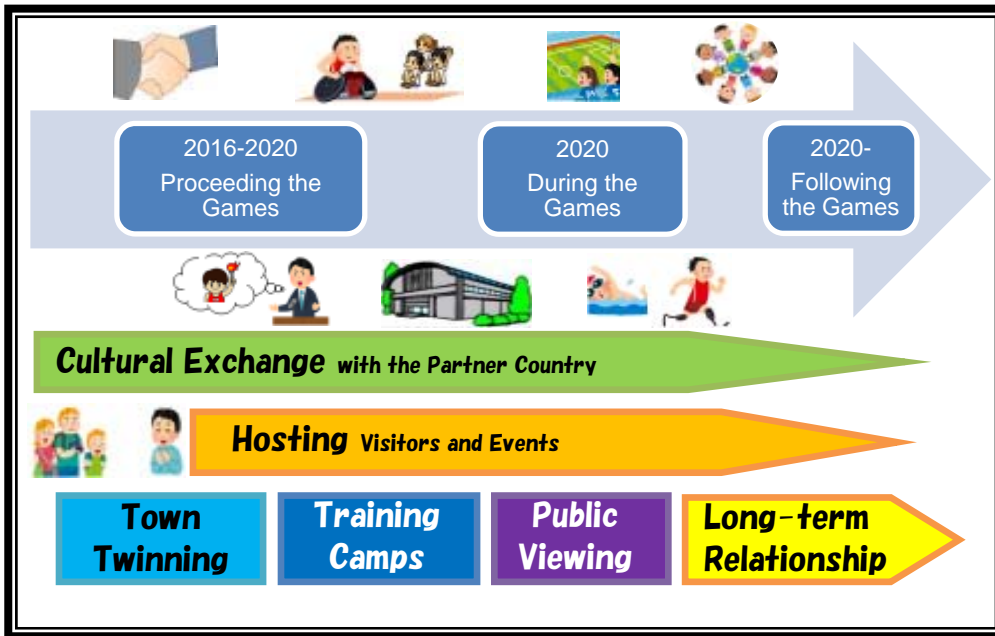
2016-2020
Proceeding the Games

2020
During the Games

2020-
Following the Games

Cultural Exchange with the Partner Country

Hosting Visitors and Events

Town Twinning

Training Camps

Public Viewing

Long-term Relationship